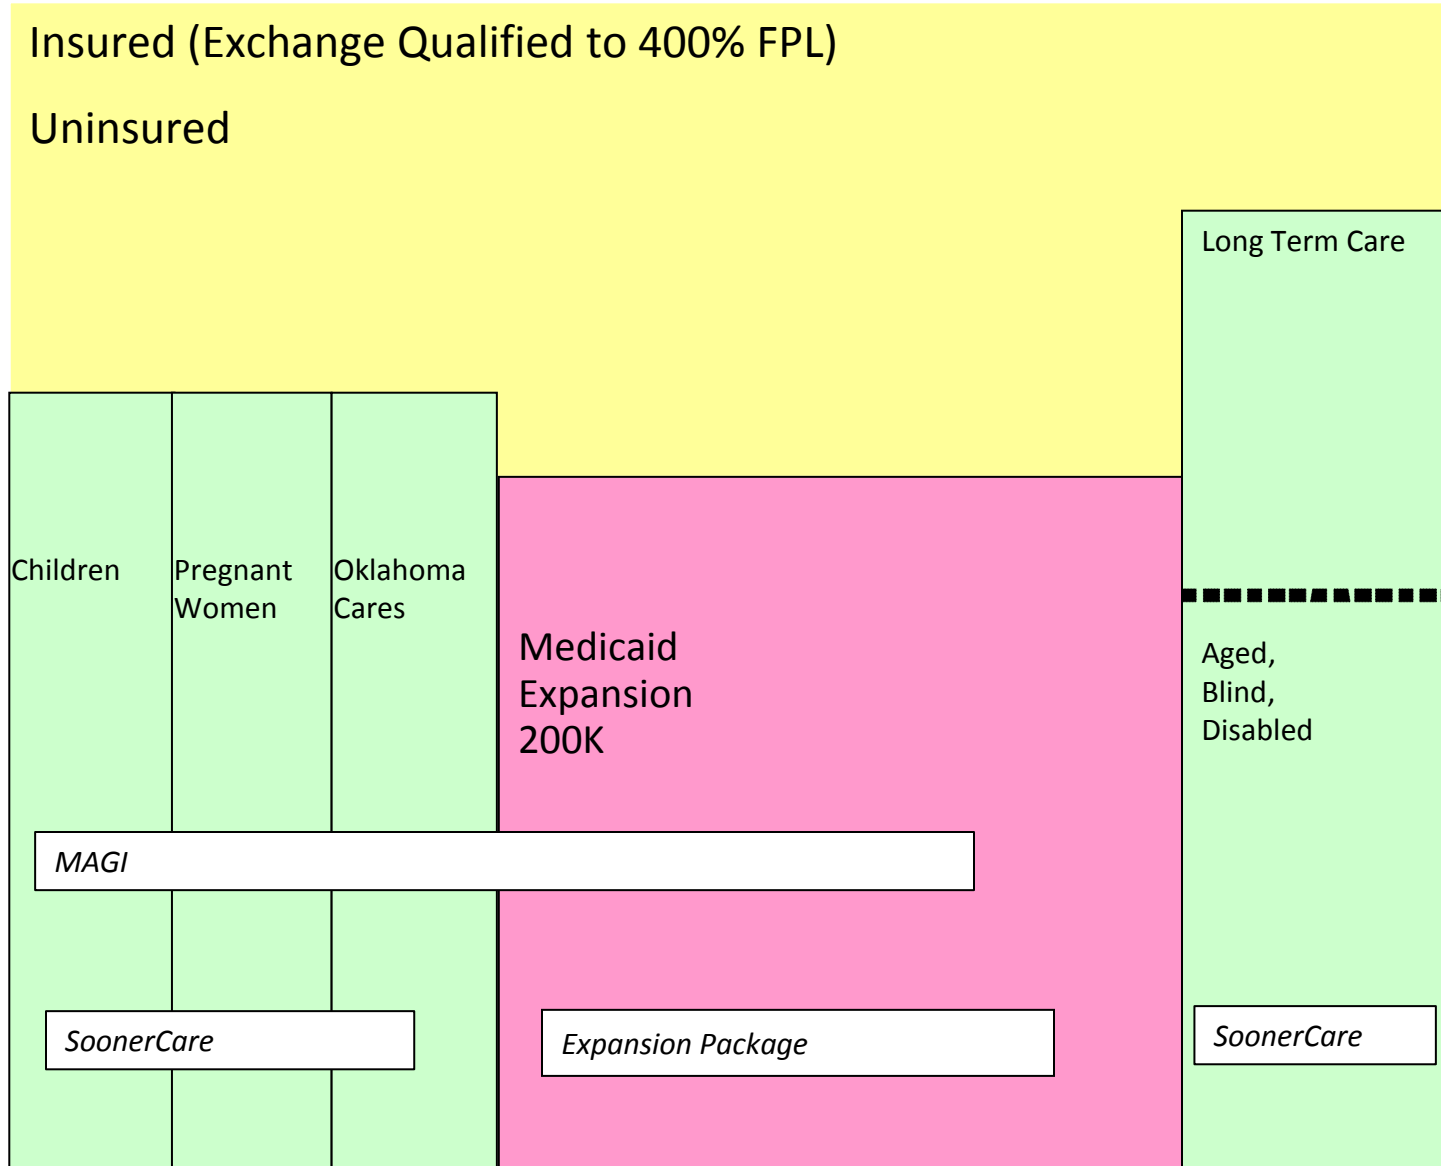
Insured (Exchange Qualified to 400% FPL)

Uninsured

Long Term Care

Children

Pregnant Women

Oklahoma Cares

Medicaid Expansion 200K

Aged, Blind, Disabled

MAGI

SoonerCare

Expansion Package

SoonerCare